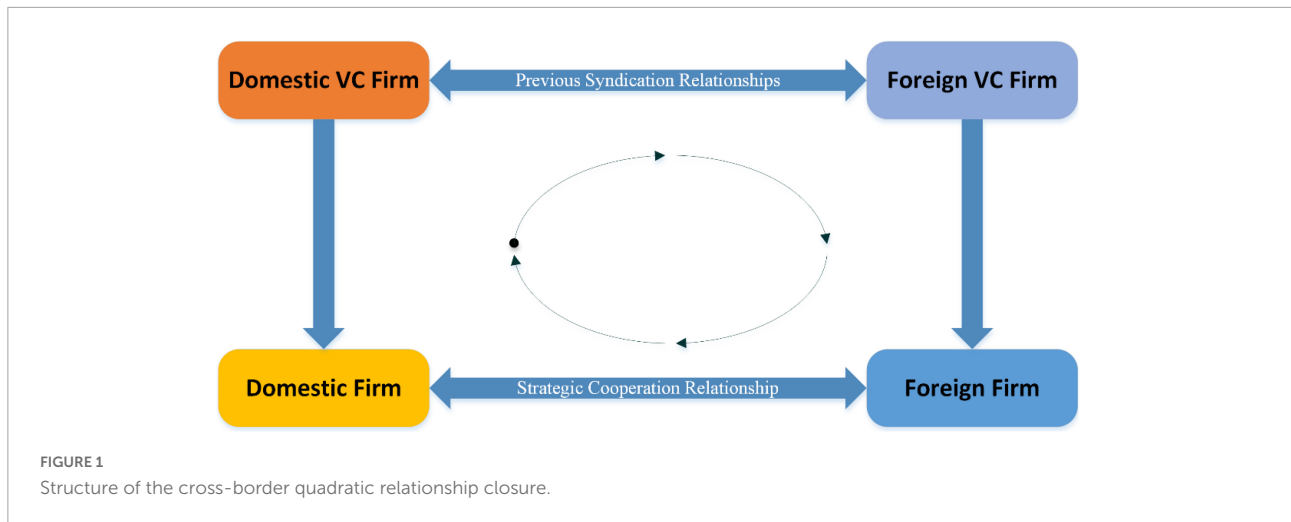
Domestic VC Firm

Previous Syndication Relationships

Foreign VC Firm

Domestic Firm

Strategic Cooperation Relationship

Foreign Firm

FIGURE 1
Structure of the cross-border quadratic relationship closure.